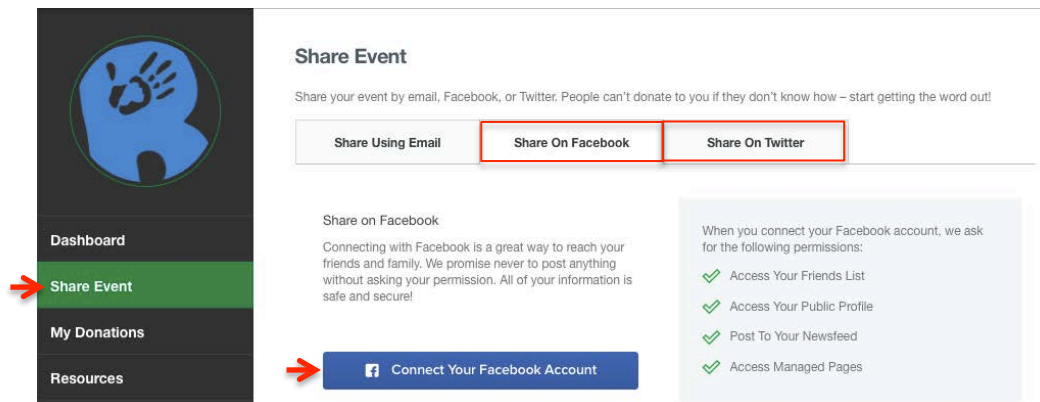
Dashboard
Share Event
My Donations
Resources

Share Event

Share your event by email, Facebook, or Twitter. People can't donate to you if they don't know how – start getting the word out!

Share Using Email
Share On Facebook
Share On Twitter

Share on Facebook

Connecting with Facebook is a great way to reach your friends and family. We promise never to post anything without asking your permission. All of your information is safe and secure!

Connect Your Facebook Account

When you connect your Facebook account, we ask for the following permissions:

Access Your Friends List
Access Your Public Profile
Post To Your Newsfeed
Access Managed Pages